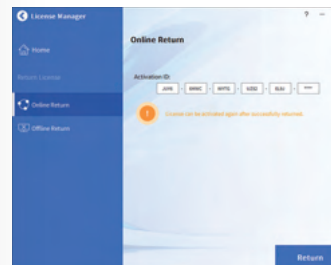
License Manager

? —

Home

Return License

Online Return

Offline Return

Online Return

Activation ID:

JAYE | 8NWC | WPTE | 6ZD2 | 5L6U | ****

License can be activated again after successfully returned.

Return